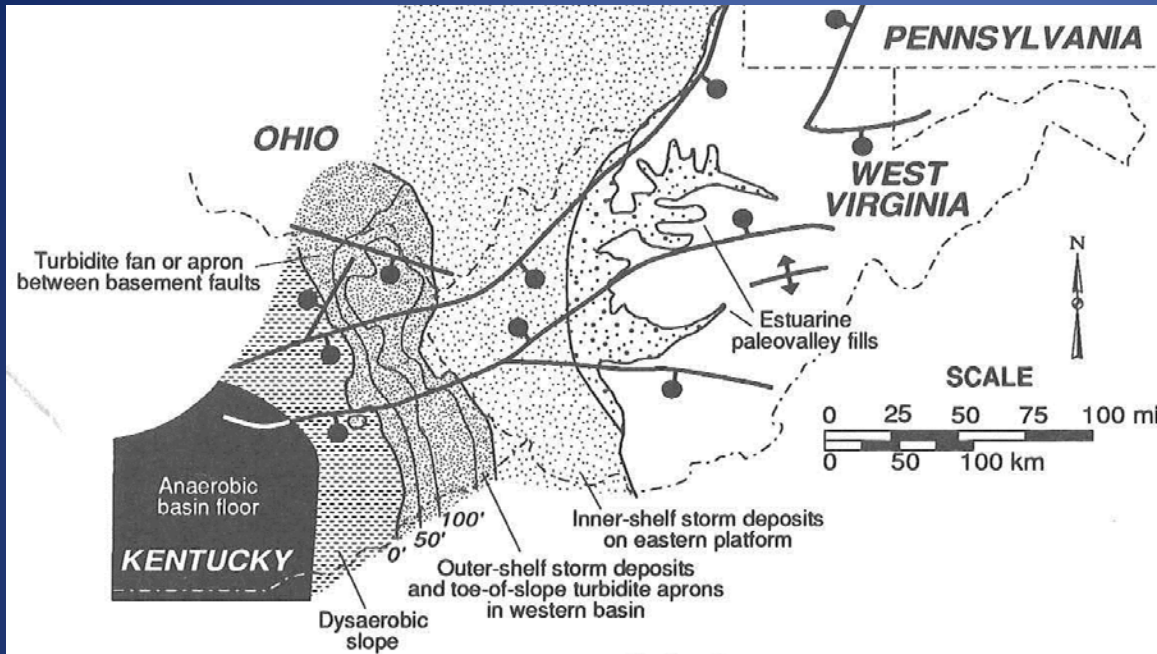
PENNSYLVANIA

OHIO

WEST VIRGINIA

Turbidite fan or apron between basement faults

N

Estuarine paleovalley fills

SCALE

0 25 50 75 100 mi

0 50 100 km

Anaerobic basin floor

KENTUCKY

0' 50' 100'

Inner-shelf storm deposits on eastern platform

Outer-shelf storm deposits and toe-of-slope turbidite aprons in western basin

Dysaerobic slope